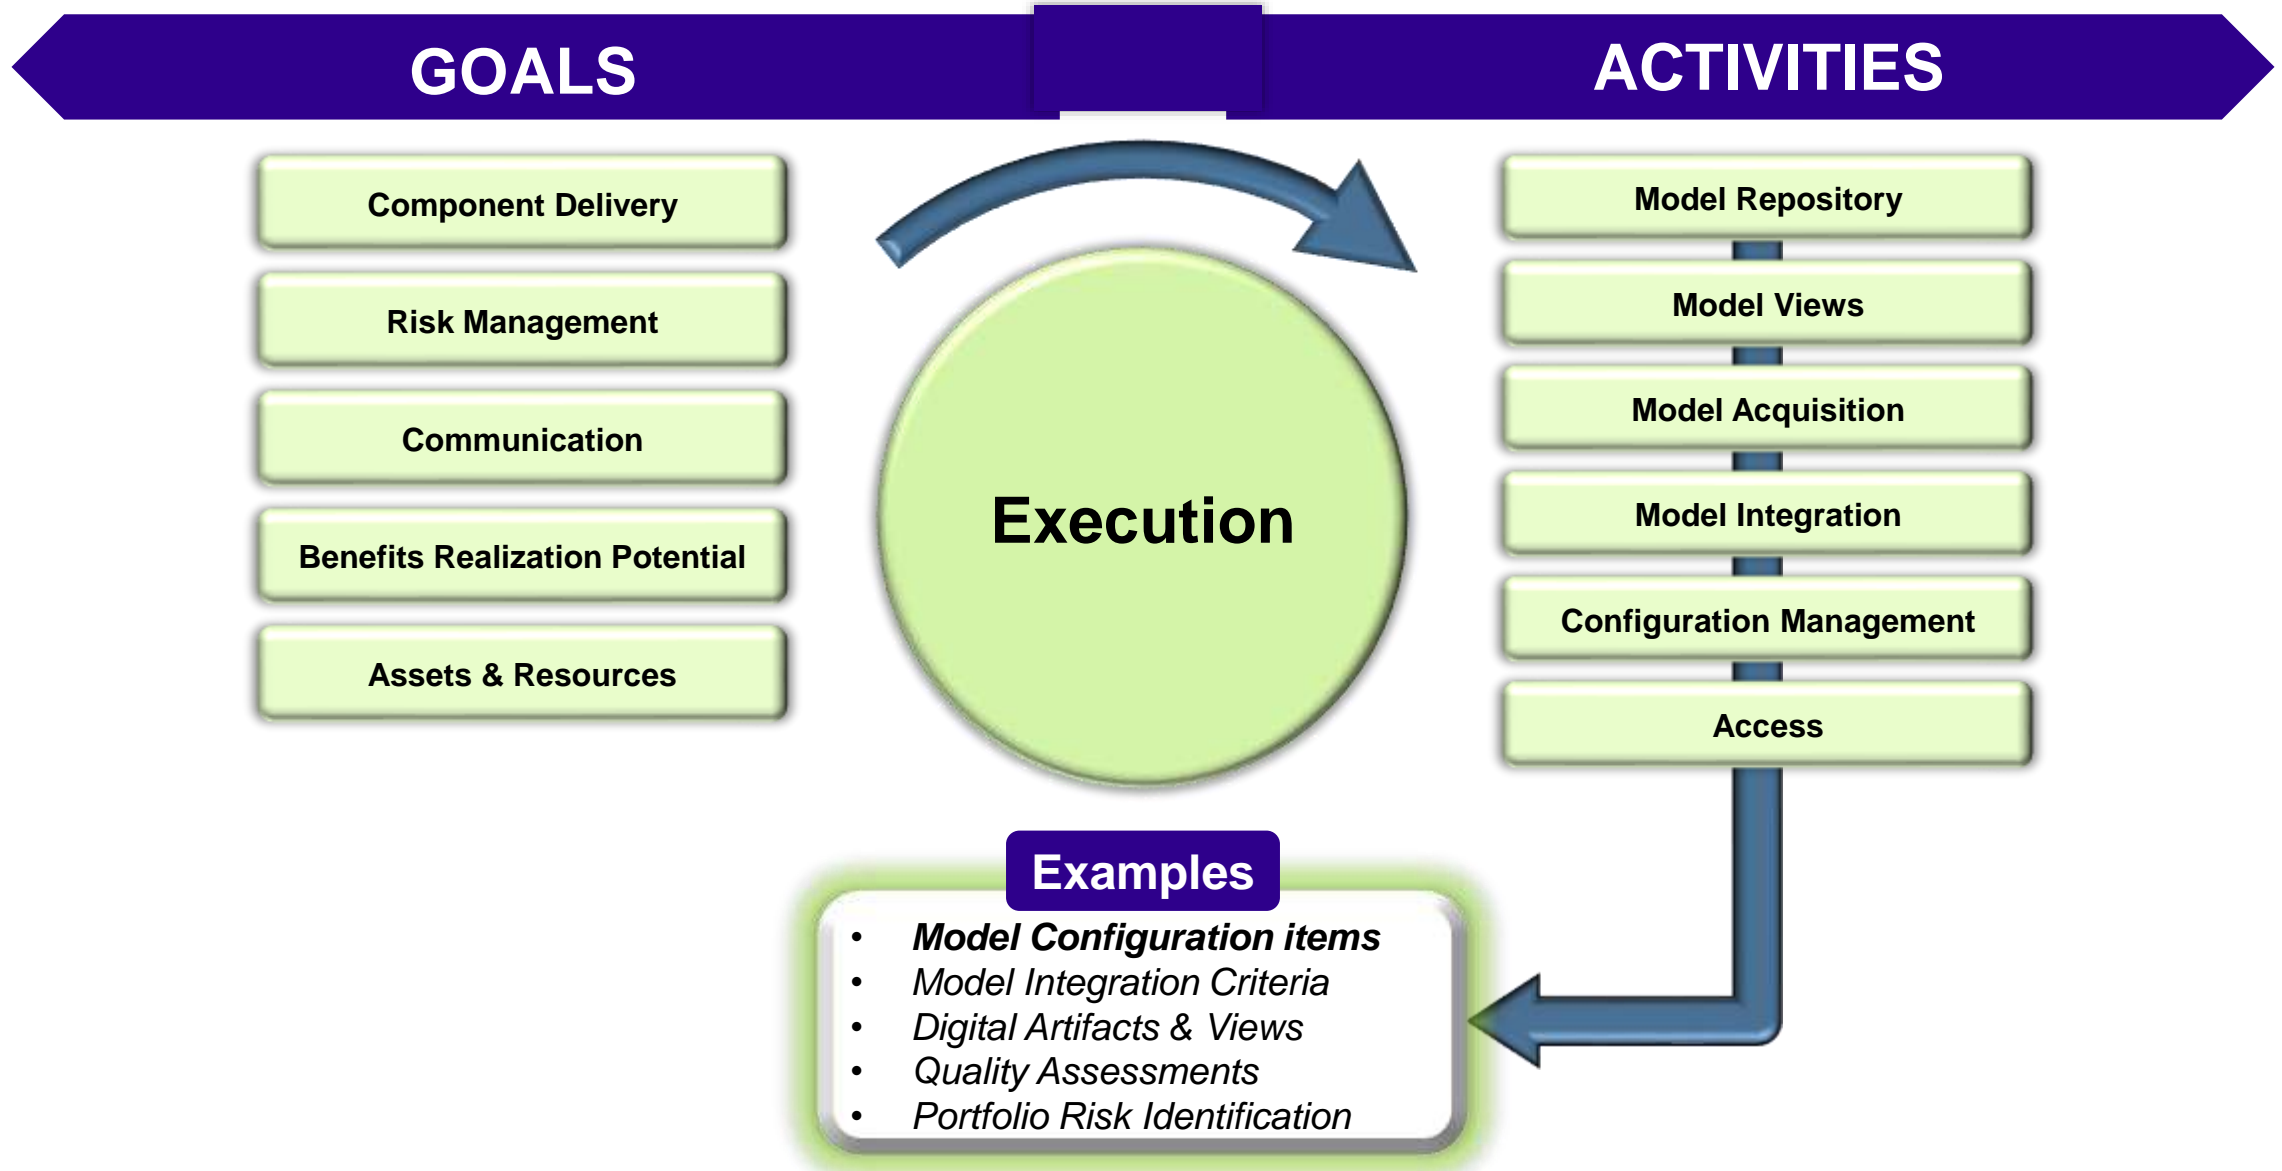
GOALS

ACTIVITIES

Component Delivery

Risk Management

Communication

Benefits Realization Potential

Assets & Resources

Execution

Model Repository

Model Views

Model Acquisition

Model Integration

Configuration Management

Access

Examples

- *Model Configuration items*
- *Model Integration Criteria*
- *Digital Artifacts & Views*
- *Quality Assessments*
- *Portfolio Risk Identification*